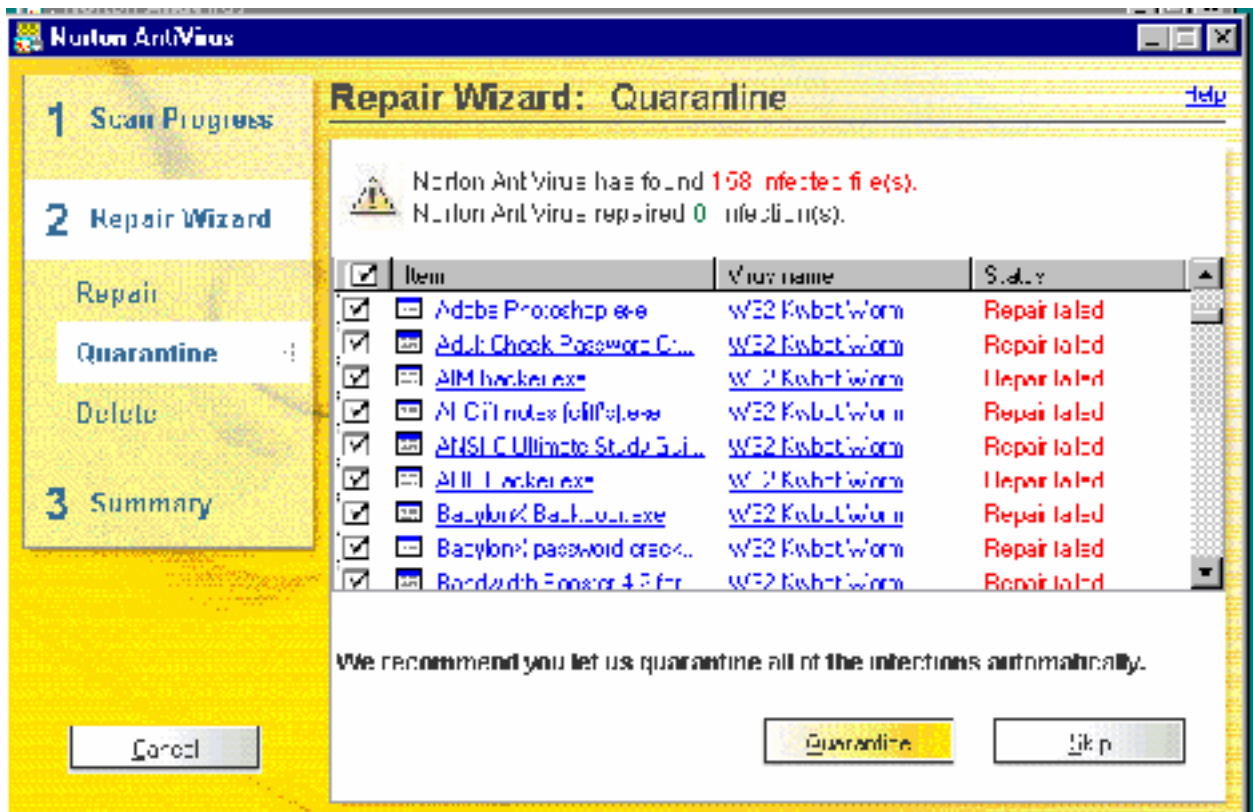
Norton AntiVirus

1 Scan Progress

2 Repair Wizard

Repair

Quarantine

Delete

3 Summary

Cancel

Repair Wizard: Quarantine

Help

Norton AntiVirus has found 158 infected file(s).
Norton AntiVirus repaired 0 infection(s).

| | Item | Virus name | Status |
|---|---|---|---|
| ☑ | Adobe Photoshop.exe | W32.Kwbot.Worm | Repair failed |
| ☑ | Adult Check Password Cr... | W32.Kwbot.Worm | Repair failed |
| ☑ | AIM hacker.exe | W32.Kwbot.Worm | Repair failed |
| ☑ | AIO Ti notes (all)5).exe | W32.Kwbot.Worm | Repair failed |
| ☑ | ANSI C Ultimate Study Gui... | W32.Kwbot.Worm | Repair failed |
| ☑ | AOL Hacker.exe | W32.Kwbot.Worm | Repair failed |
| ☑ | BabylonX Backdoor.exe | W32.Kwbot.Worm | Repair failed |
| ☑ | BabylonX password crack... | W32.Kwbot.Worm | Repair failed |
| ☑ | Bandwidth Booster 4.2 for... | W32.Kwbot.Worm | Repair failed |

We recommend you let us quarantine all of the infections automatically.

Quarantine

Skip